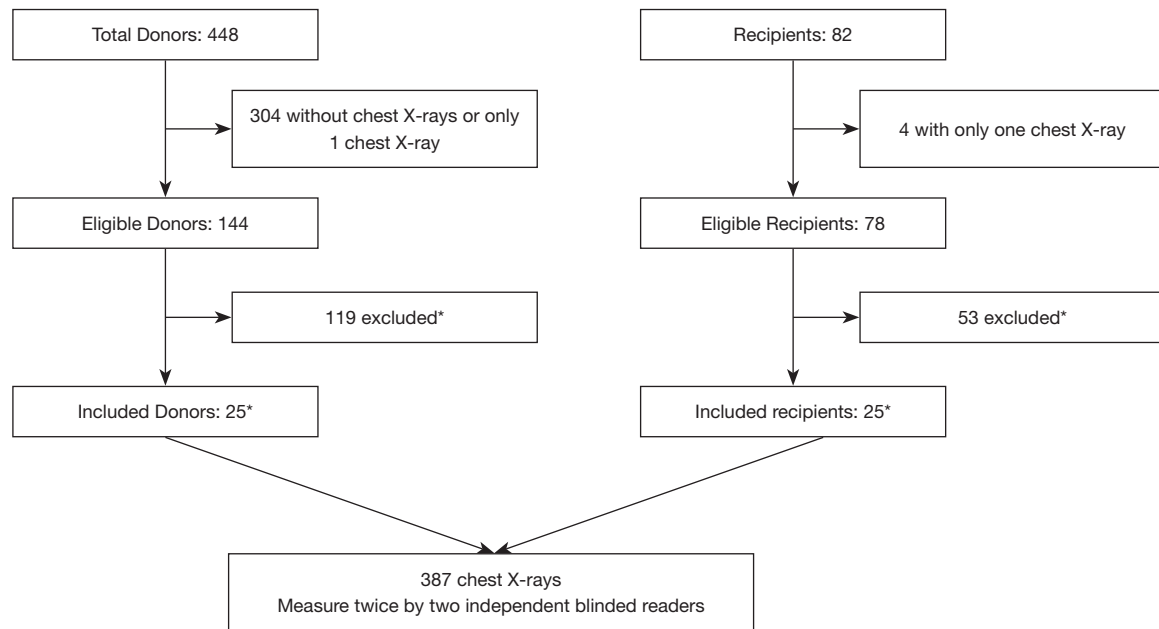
Total Donors: 448

304 without chest X-rays or only 1 chest X-ray

Eligible Donors: 144

119 excluded*

Included Donors: 25*

Recipients: 82

4 with only one chest X-ray

Eligible Recipients: 78

53 excluded*

Included recipients: 25*

387 chest X-rays
Measure twice by two independent blinded readers